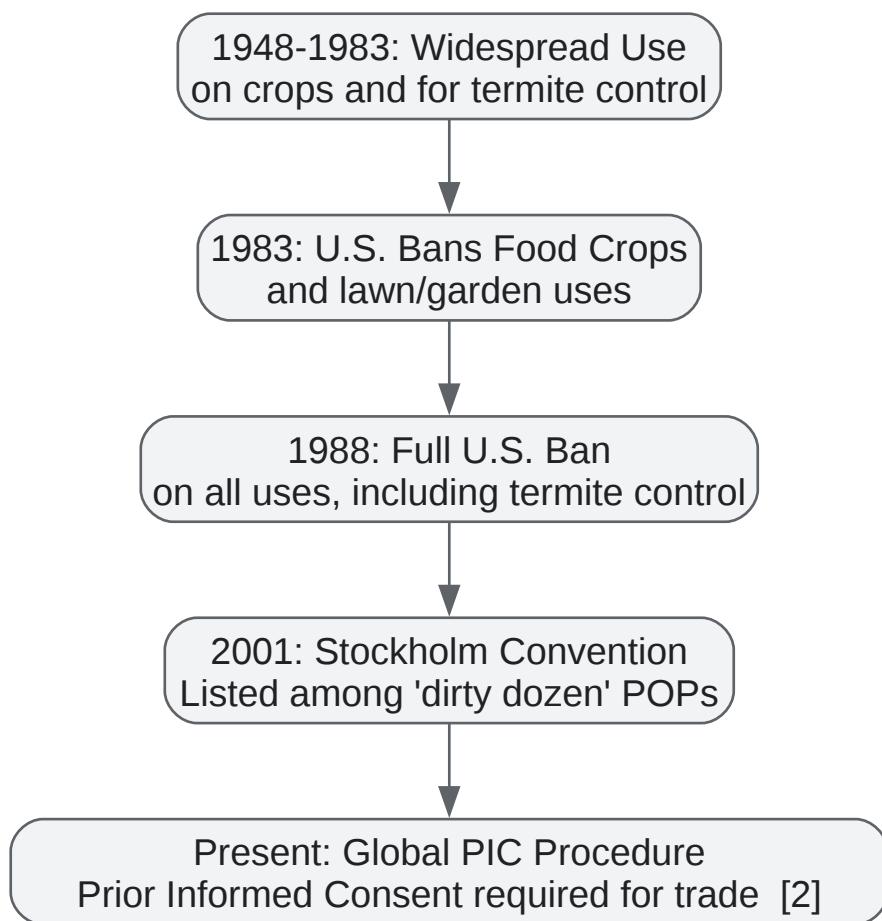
1948-1983: Widespread Use
on crops and for termite control

1983: U.S. Bans Food Crops
and lawn/garden uses

1988: Full U.S. Ban
on all uses, including termite control

2001: Stockholm Convention
Listed among 'dirty dozen' POPs

Present: Global PIC Procedure
Prior Informed Consent required for trade [2]